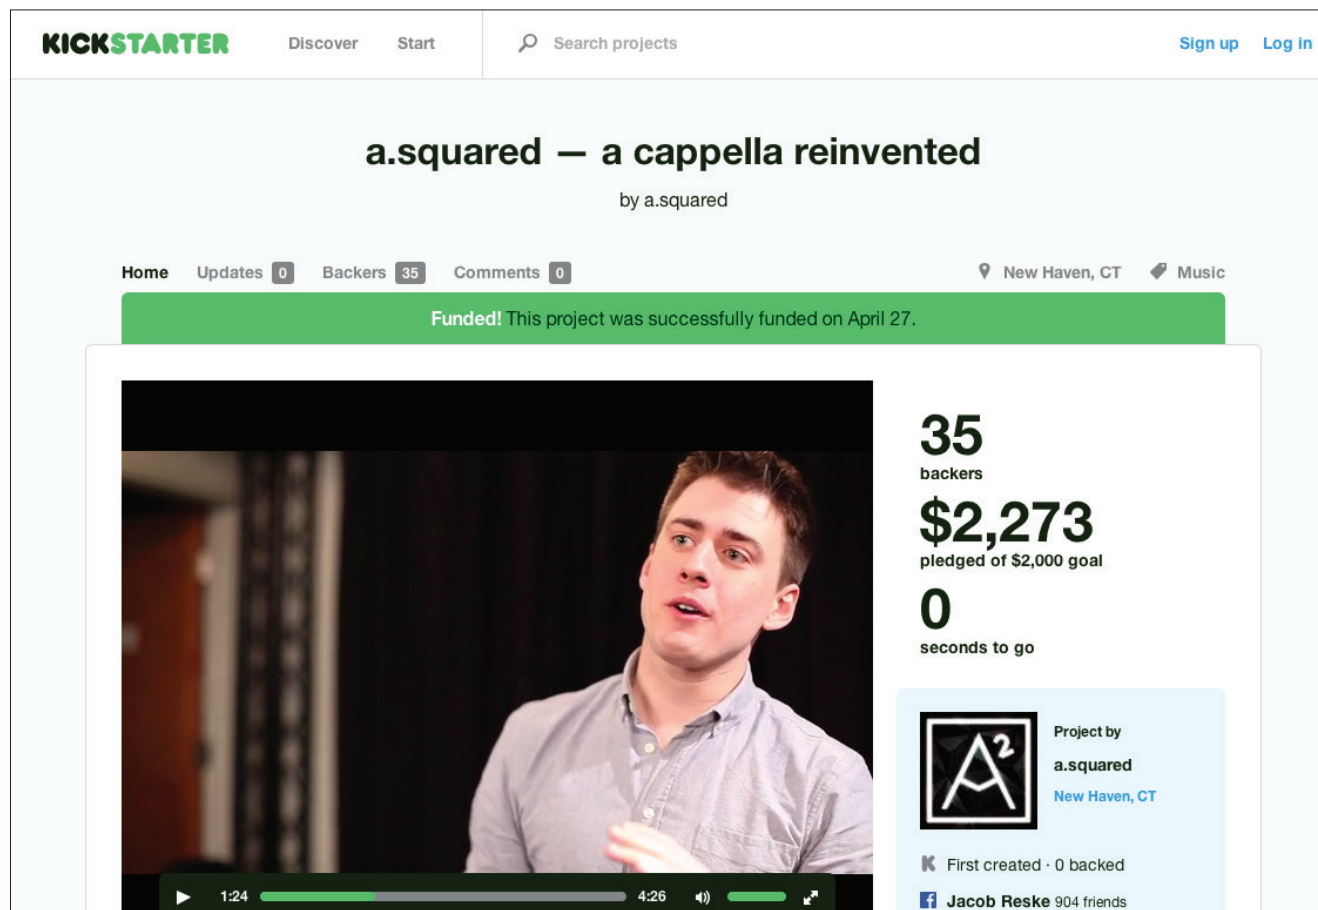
KICKSTARTER Discover Start Search projects Sign up Log in

a.squared — a cappella reinvented

by a.squared

Home Updates 0 Backers 35 Comments 0 New Haven, CT Music

Funded! This project was successfully funded on April 27.

35
backers

$2,273
pledged of $2,000 goal

0
seconds to go

$A^2$

Project by
a.squared
New Haven, CT

First created · 0 backed

Jacob Reske 904 friends

1:24 4:26